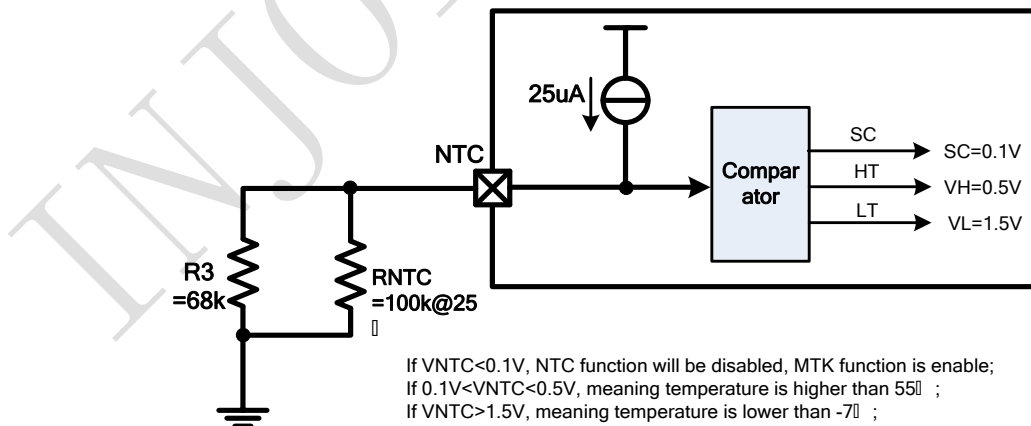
25uA

NTC

Compar ator

SC
HT
LT

SC=0.1V
VH=0.5V
VL=1.5V

R3 =68k

RNTC =100k@25 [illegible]

If VNTC<0.1V, NTC function will be disabled, MTK function is enable;
If 0.1V<VNTC<0.5V, meaning temperature is higher than 55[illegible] ;
If VNTC>1.5V, meaning temperature is lower than -7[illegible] ;

INJO